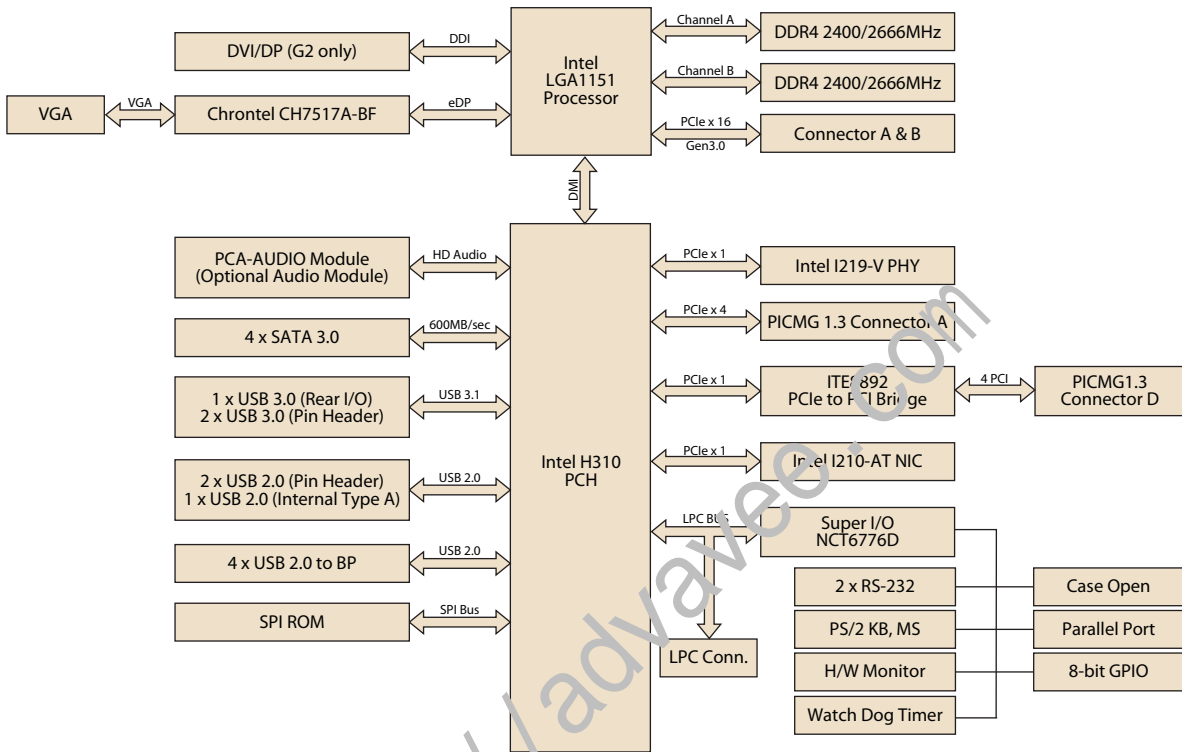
DVI/DP (G2 only)

DDI

Intel
LGA1151
Processor

Channel A

DDR4 2400/2666MHz

Channel B

DDR4 2400/2666MHz

VGA

VGA

Chrontel CH7517A-BF

eDP

PCIe x 16

Gen3.0

Connector A & B

DMI

PCA-AUDIO Module
(Optional Audio Module)

HD Audio

PCIe x 1

Intel I219-V PHY

4 x SATA 3.0

600MB/sec

PCIe x 4

PICMG 1.3 Connector A

1 x USB 3.0 (Rear I/O)
2 x USB 3.0 (Pin Header)

USB 3.1

PCIe x 1

ITE 8892
PCIe to PCI Bridge

4 PCI

PICMG1.3
Connector D

2 x USB 2.0 (Pin Header)
1 x USB 2.0 (Internal Type A)

USB 2.0

Intel H310
PCH

PCIe x 1

Intel I210-AT NIC

LPC BUS

Super I/O
NCT6776D

4 x USB 2.0 to BP

USB 2.0

2 x RS-232

Case Open

SPI ROM

SPI Bus

PS/2 KB, MS

Parallel Port

LPC Conn.

H/W Monitor

8-bit GPIO

Watch Dog Timer

advantech.com